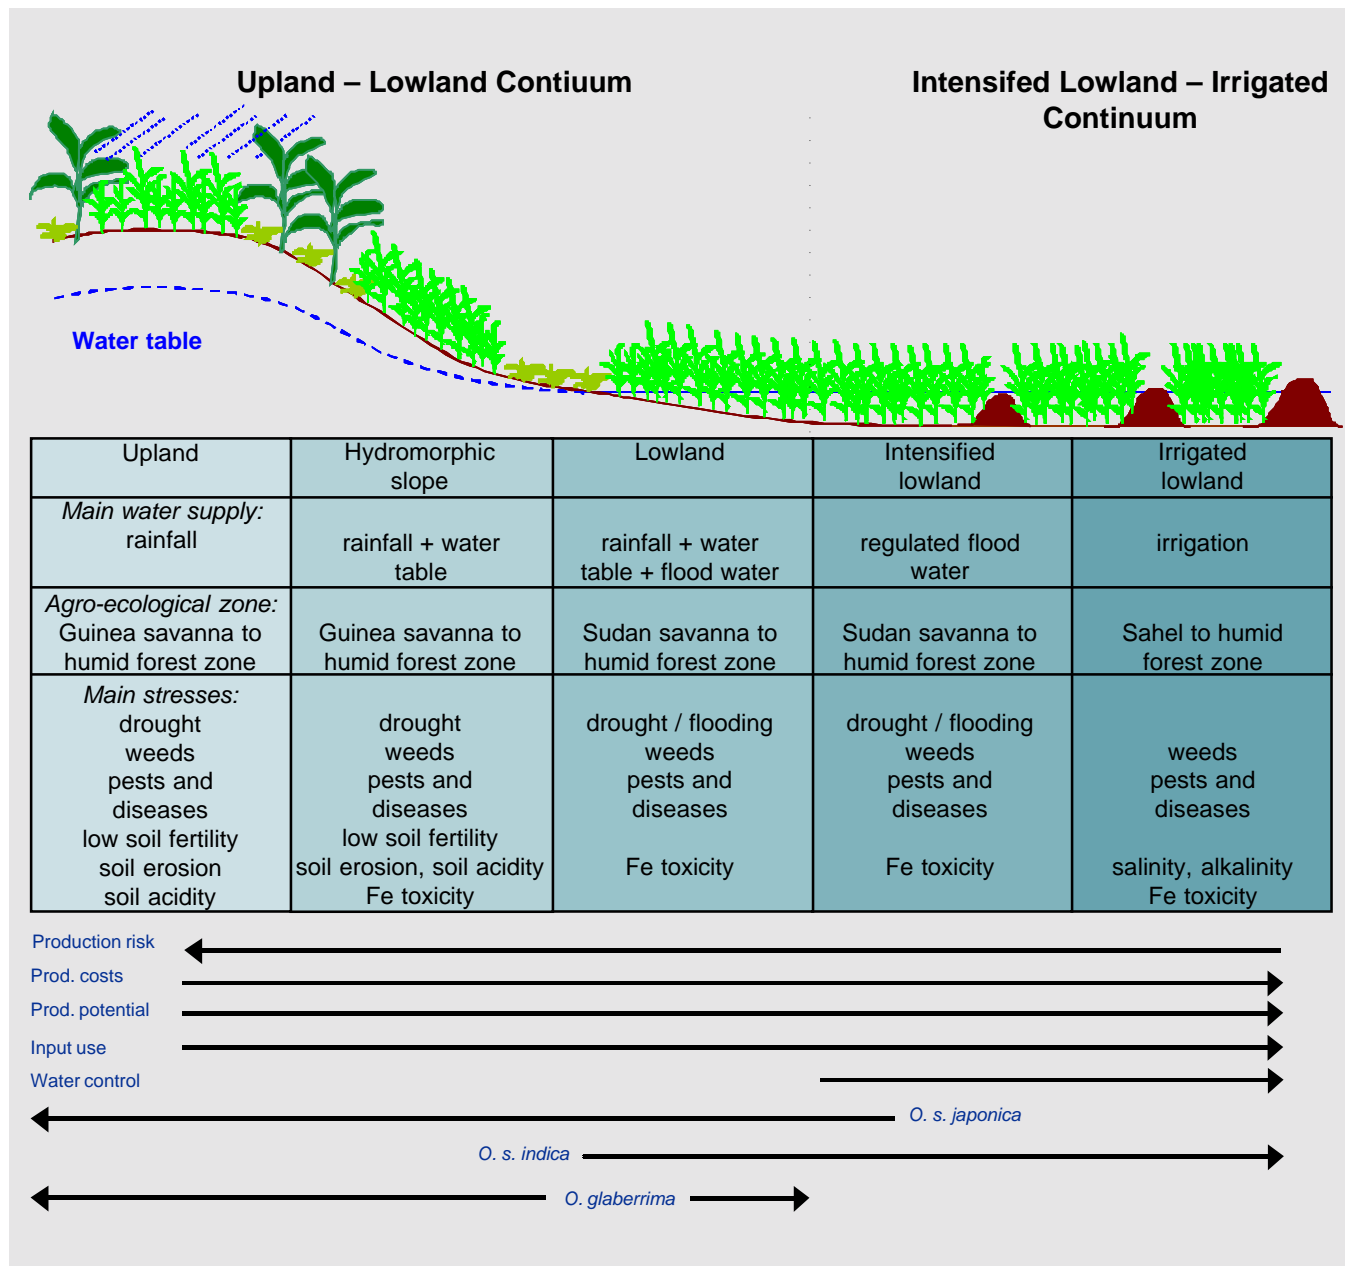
Upland – Lowland Contiuum

Intensifed Lowland – Irrigated Continuum

Water table

| Upland | Hydromorphic slope | Lowland | Intensified lowland | Irrigated lowland |
|---|---|---|---|---|
| *Main water supply:* rainfall | rainfall + water table | rainfall + water table + flood water | regulated flood water | irrigation |
| *Agro-ecological zone:* Guinea savanna to humid forest zone | Guinea savanna to humid forest zone | Sudan savanna to humid forest zone | Sudan savanna to humid forest zone | Sahel to humid forest zone |
| *Main stresses:* drought weeds pests and diseases low soil fertility soil erosion soil acidity | drought weeds pests and diseases low soil fertility soil erosion, soil acidity Fe toxicity | drought / flooding weeds pests and diseases Fe toxicity | drought / flooding weeds pests and diseases Fe toxicity | weeds pests and diseases salinity, alkalinity Fe toxicity |

Production risk
Prod. costs
Prod. potential
Input use
Water control
O. s. japonica
O. s. indica
O. glaberrima